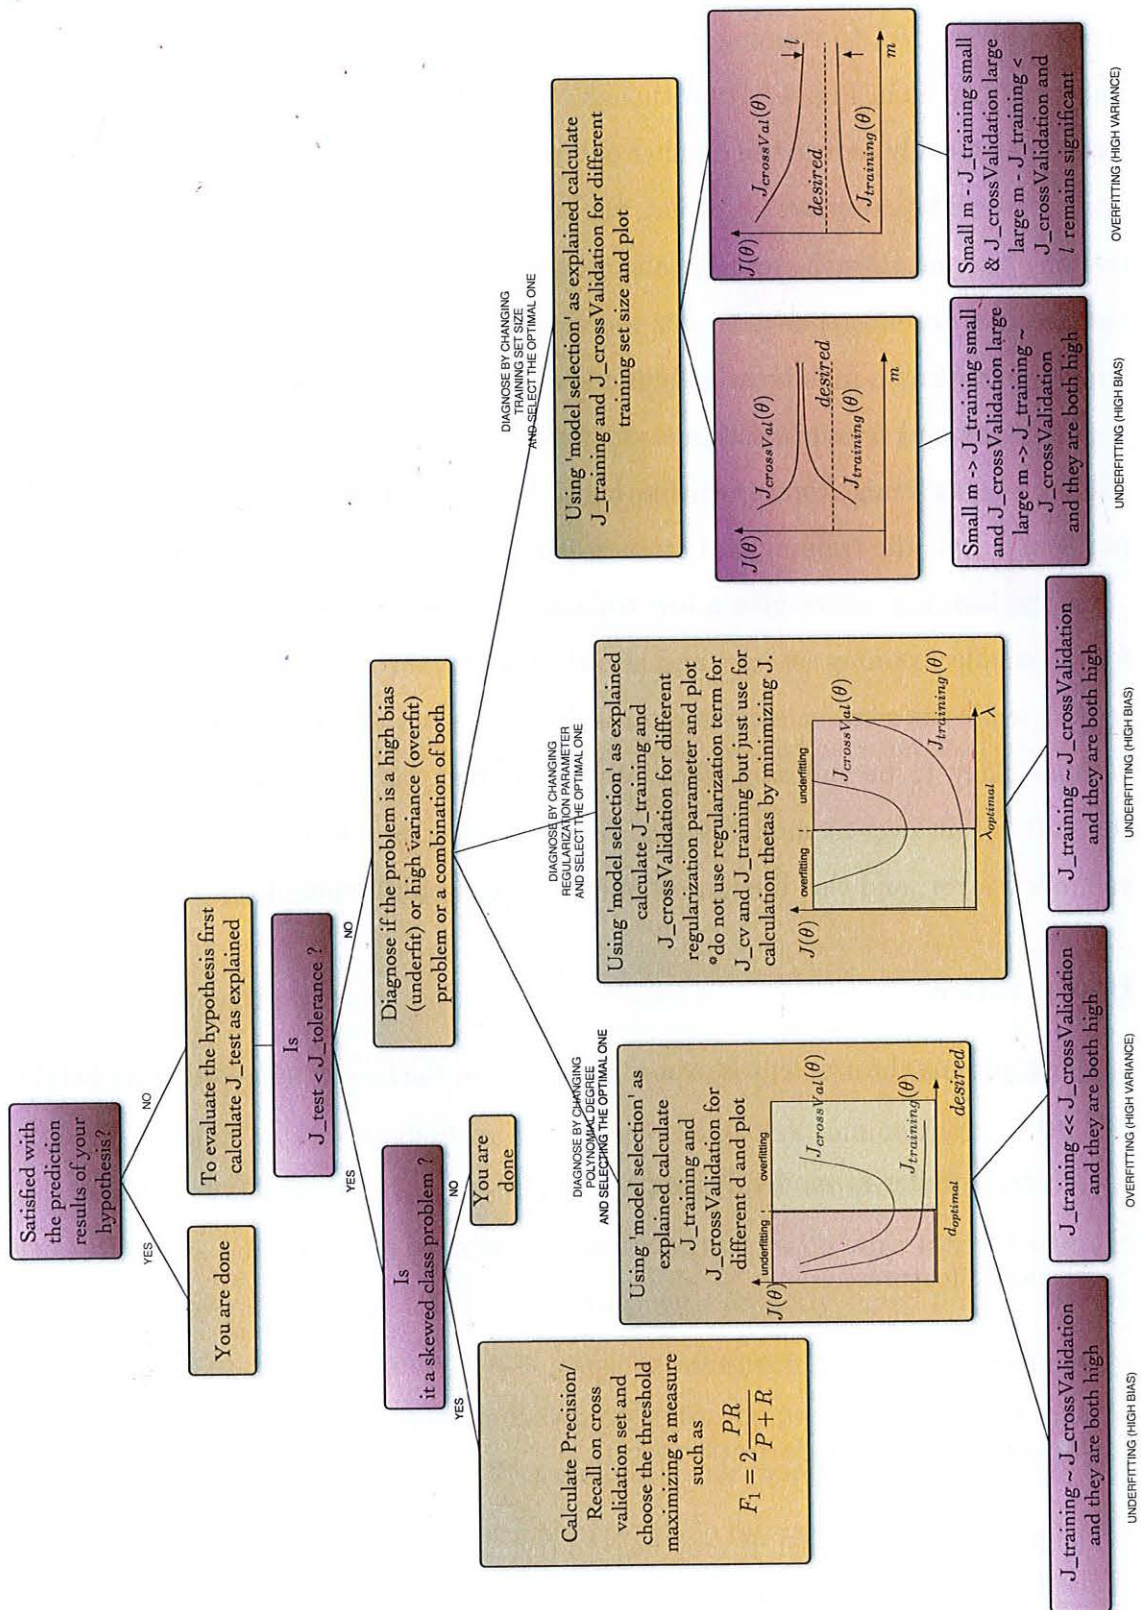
Satisfied with the prediction results of your hypothesis?

YES

You are done

NO

To evaluate the hypothesis first calculate J_test as explained

Is J_test < J_tolerance ?

YES

Is it a skewed class problem ?

YES

Calculate Precision/ Recall on cross validation set and choose the threshold maximizing a measure such as

$F_1 = 2\frac{PR}{P+R}$

NO

You are done

NO

Diagnose if the problem is a high bias (underfit) or high variance (overfit) problem or a combination of both

DIAGNOSE BY CHANGING POLYNOMIAL DEGREE AND SELECTING THE OPTIMAL ONE

Using 'model selection' as explained calculate J_training and J_crossValidation for different d and plot

$J(\theta)$ underfitting overfitting $J_{crossVal}(\theta)$ $J_{training}(\theta)$ $d_{optimal}$ desired

DIAGNOSE BY CHANGING REGULARIZATION PARAMETER AND SELECT THE OPTIMAL ONE

Using 'model selection' as explained calculate J_training and J_crossValidation for different regularization parameter and plot *do not use regularization term for J_cv and J_training but just use for calculation thetas by minimizing J.

$J(\theta)$ overfitting underfitting $J_{crossVal}(\theta)$ $J_{training}(\theta)$ $\lambda_{optimal}$ $\lambda$

DIAGNOSE BY CHANGING TRAINING SET SIZE AND SELECT THE OPTIMAL ONE

Using 'model selection' as explained calculate J_training and J_crossValidation for different training set size and plot

$J(\theta)$ $J_{crossVal}(\theta)$ desired $J_{training}(\theta)$ $m$

$J(\theta)$ $J_{crossVal}(\theta)$ desired $J_{training}(\theta)$ $l$ $m$

J_training ~ J_crossValidation and they are both high

UNDERFITTING (HIGH BIAS)

J_training << J_crossValidation and they are both high

OVERFITTING (HIGH VARIANCE)

J_training << J_crossValidation and they are both high

OVERFITTING (HIGH VARIANCE)

J_training ~ J_crossValidation and they are both high

UNDERFITTING (HIGH BIAS)

Small m -> J_training small and J_crossValidation large large m -> J_training ~ J_crossValidation and they are both high

UNDERFITTING (HIGH BIAS)

Small m - J_training small & J_crossValidation large large m - J_training < J_crossValidation and $l$ remains significant

OVERFITTING (HIGH VARIANCE)